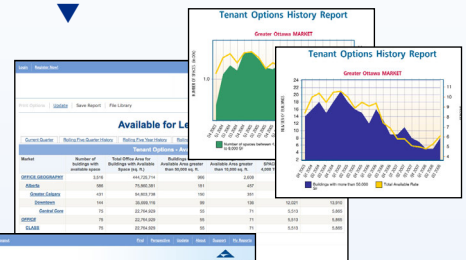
Tenant Options History Report

Greater Ottawa MARKET

Number of spaces between 1 to 5,000 SF

Tenant Options History Report

Greater Ottawa MARKET

Buildings with more than 50,000 Sf

Total Available Rate

Available for Le

Update

Save Report

File Library

Current Quarter

Rolling Four Quarter History

Rolling Five Year History

Tenant Options - A

| Market | Number of buildings with available space | Total Office Area for Buildings with Available Space (sq. ft.) | Buildings Available Area greater than 50,000 sq. ft. | Available Area greater than 10,000 sq. ft. | SPACE 5,000 T |
|---|---|---|---|---|---|
| OFFICE GEOGRAPHY | 3,578 | 444,725,714 | 996 | 2,838 | |
| Alberta | 586 | 75,882,381 | 151 | 437 | |
| Greater Calgary | 431 | 64,903,756 | 130 | 341 | |
| Downtown | 144 | 39,089,716 | 89 | 136 | 12,021 |
| Central Core | 75 | 22,764,929 | 55 | 71 | 3,515 |
| OFFICE | 75 | 22,764,929 | 55 | 71 | 3,515 |
| CLASS | 75 | 22,764,929 | 55 | 71 | 3,515 |